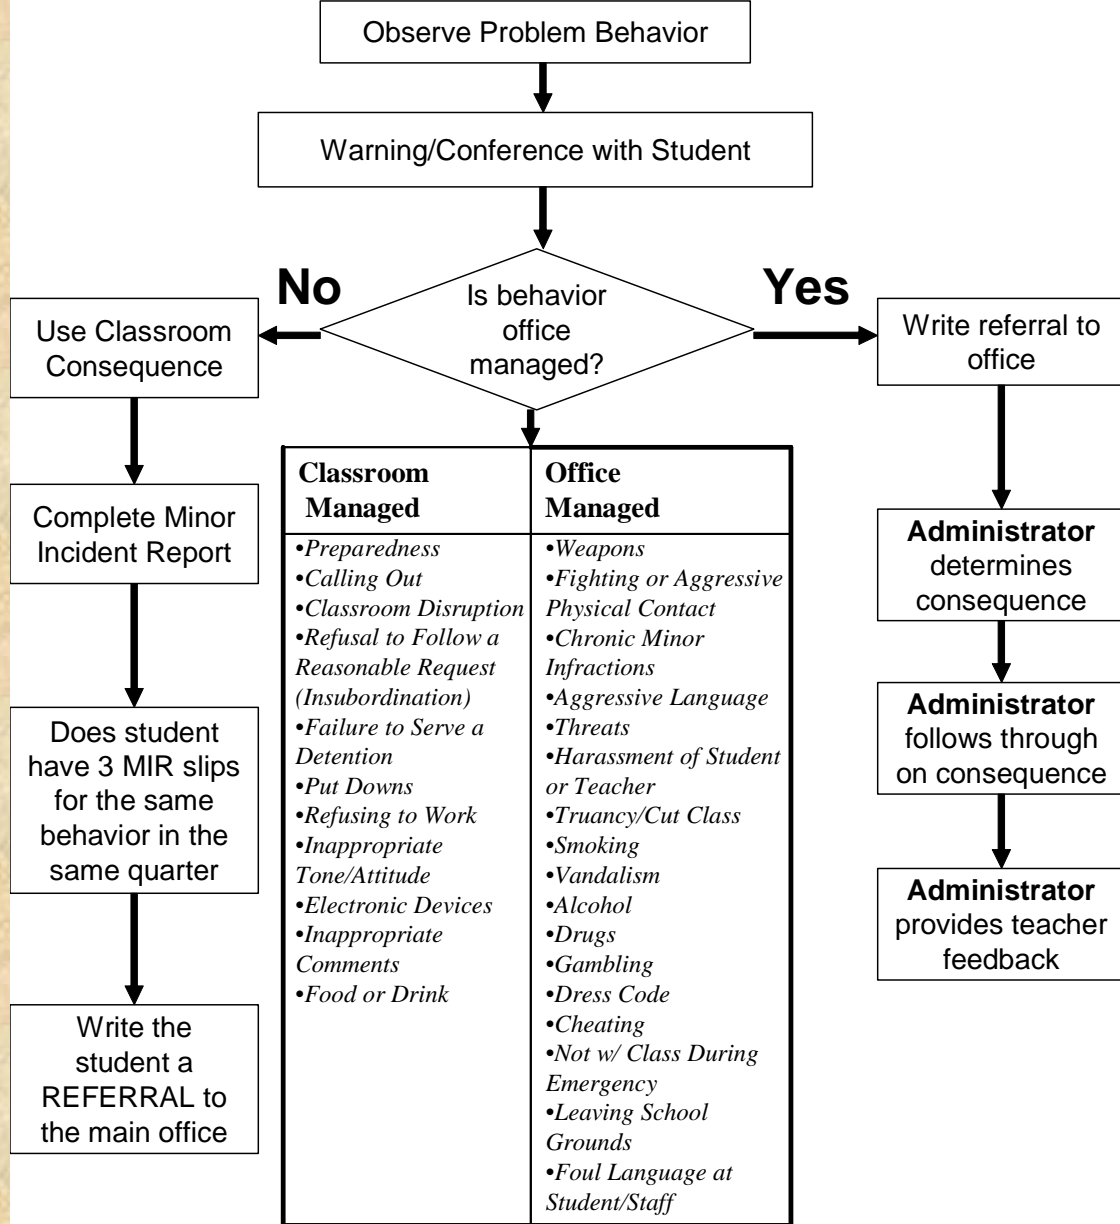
Observe Problem Behavior

Warning/Conference with Student

No

Is behavior office managed?

Yes

Use Classroom Consequence

Write referral to office

| Classroom Managed | Office Managed |
|---|---|
| •Preparedness<br>•Calling Out<br>•Classroom Disruption<br>•Refusal to Follow a Reasonable Request (Insubordination)<br>•Failure to Serve a Detention<br>•Put Downs<br>•Refusing to Work<br>•Inappropriate Tone/Attitude<br>•Electronic Devices<br>•Inappropriate Comments<br>•Food or Drink | •Weapons<br>•Fighting or Aggressive Physical Contact<br>•Chronic Minor Infractions<br>•Aggressive Language<br>•Threats<br>•Harassment of Student or Teacher<br>•Truancy/Cut Class<br>•Smoking<br>•Vandalism<br>•Alcohol<br>•Drugs<br>•Gambling<br>•Dress Code<br>•Cheating<br>•Not w/ Class During Emergency<br>•Leaving School Grounds<br>•Foul Language at Student/Staff |

Complete Minor Incident Report

Does student have 3 MIR slips for the same behavior in the same quarter

Write the student a REFERRAL to the main office

**Administrator** determines consequence

**Administrator** follows through on consequence

**Administrator** provides teacher feedback